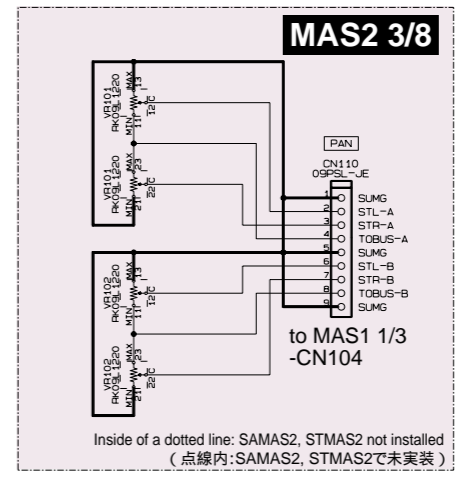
MAS2 3/8

VR101
RK09L1220
MAX
13
MIN
11
12
C

VR101
RK09L1220
MAX
23
MIN
21
22
C

PAN

CN110
09PSL-JE

1 SUMG
2 STL-A
3 STR-A
4 TOBUS-A
5 SUMG
6 STL-B
7 STR-B
8 TOBUS-B
9 SUMG

VR102
RK09L1220
MAX
13
MIN
11
12
C

VR102
RK09L1220
MAX
23
MIN
21
22
C

to MAS1 1/3 -CN104

Inside of a dotted line: SAMAS2, STMAS2 not installed
( 点線内:SAMAS2, STMAS2で未実装 )